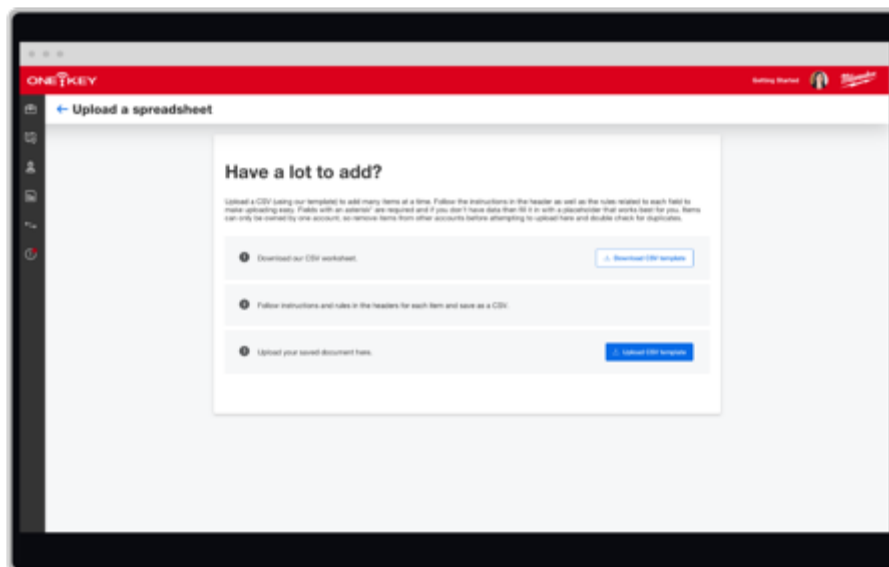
ONE KEY

Getting Started

Milwaukee

← Upload a spreadsheet

Have a lot to add?

Upload a CSV (using our template) to add many items at a time. Follow the instructions in the header as well as the rules related to each field to make uploading easy. Fields with an asterisk* are required and if you don't have data then fill it in with a placeholder that works best for you. Items can only be owned by one account, so remove items from other accounts before attempting to upload here and double check for duplicates.

1 Download our CSV worksheet.

Download CSV template

2 Follow instructions and rules in the headers for each item and save as a CSV.

3 Upload your saved document here.

Upload CSV template